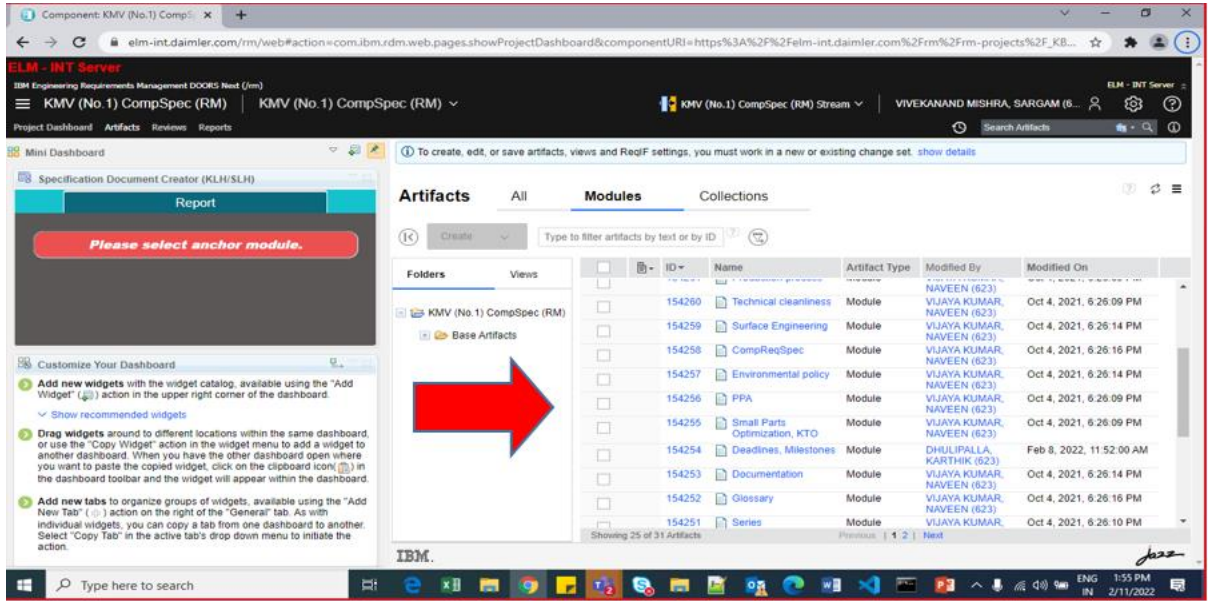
Component: KMV (No.1) CompS ×

elm-int.daimler.com/rm/web#action=com.ibm.rdm.web.pages.showProjectDashboard&componentURI=https%3A%2F%2Felm-int.daimler.com%2Frm%2Frm-projects%2F_KB...

ELM - INT Server
IBM Engineering Requirements Management DOORS Next (/rm)
ELM - INT Server
KMV (No.1) CompSpec (RM) KMV (No.1) CompSpec (RM)
KMV (No.1) CompSpec (RM) Stream
VIVEKANAND MISHRA, SARGAM (6...
Project Dashboard Artifacts Reviews Reports
Search Artifacts

Mini Dashboard

Specification Document Creator (KLH/SLH)

Report

Please select anchor module.

Customize Your Dashboard

Add new widgets with the widget catalog, available using the "Add Widget" ( ) action in the upper right corner of the dashboard.

Show recommended widgets

Drag widgets around to different locations within the same dashboard, or use the "Copy Widget" action in the widget menu to add a widget to another dashboard. When you have the other dashboard open where you want to paste the copied widget, click on the clipboard icon( ) in the dashboard toolbar and the widget will appear within the dashboard.

Add new tabs to organize groups of widgets, available using the "Add New Tab" ( ) action on the right of the "General" tab. As with individual widgets, you can copy a tab from one dashboard to another. Select "Copy Tab" in the active tab's drop down menu to initiate the action.

To create, edit, or save artifacts, views and ReqIF settings, you must work in a new or existing change set. show details

Artifacts All Modules Collections

Create Type to filter artifacts by text or by ID

Folders Views

KMV (No.1) CompSpec (RM)
Base Artifacts

| ID | Name | Artifact Type | Modified By | Modified On |
|---|---|---|---|---|
| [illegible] | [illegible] | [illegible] | NAVEEN (623) | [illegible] |
| 154260 | Technical cleanliness | Module | VIJAYA KUMAR, NAVEEN (623) | Oct 4, 2021, 6:26:09 PM |
| 154259 | Surface Engineering | Module | VIJAYA KUMAR, NAVEEN (623) | Oct 4, 2021, 6:26:14 PM |
| 154258 | CompReqSpec | Module | VIJAYA KUMAR, NAVEEN (623) | Oct 4, 2021, 6:26:16 PM |
| 154257 | Environmental policy | Module | VIJAYA KUMAR, NAVEEN (623) | Oct 4, 2021, 6:26:14 PM |
| 154256 | PPA | Module | VIJAYA KUMAR, NAVEEN (623) | Oct 4, 2021, 6:26:09 PM |
| 154255 | Small Parts Optimization, KTO | Module | VIJAYA KUMAR, NAVEEN (623) | Oct 4, 2021, 6:26:09 PM |
| 154254 | Deadlines, Milestones | Module | DHULIPALLA, KARTHIK (623) | Feb 8, 2022, 11:52:00 AM |
| 154253 | Documentation | Module | VIJAYA KUMAR, NAVEEN (623) | Oct 4, 2021, 6:26:14 PM |
| 154252 | Glossary | Module | VIJAYA KUMAR, NAVEEN (623) | Oct 4, 2021, 6:26:16 PM |
| 154251 | Series | Module | VIJAYA KUMAR, | Oct 4, 2021, 6:26:10 PM |

Showing 25 of 31 Artifacts
Previous | 1 2 | Next

IBM.
Jazz

Type here to search
ENG IN 1:55 PM 2/11/2022